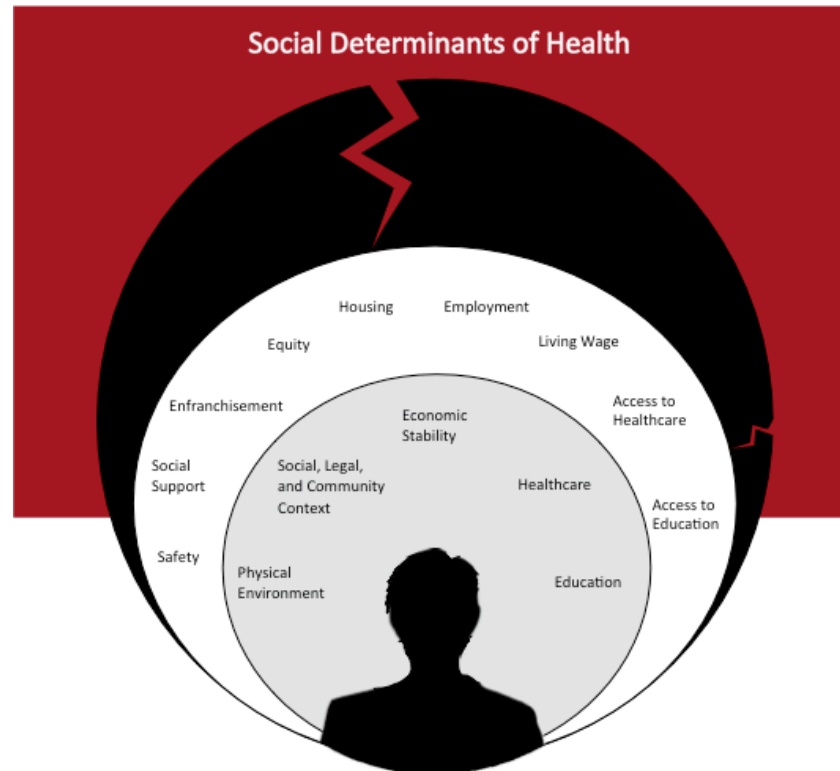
Social Determinants of Health

Housing

Employment

Equity

Living Wage

Enfranchisement

Access to Healthcare

Social Support

Access to Education

Safety

Economic Stability

Social, Legal, and Community Context

Healthcare

Physical Environment

Education